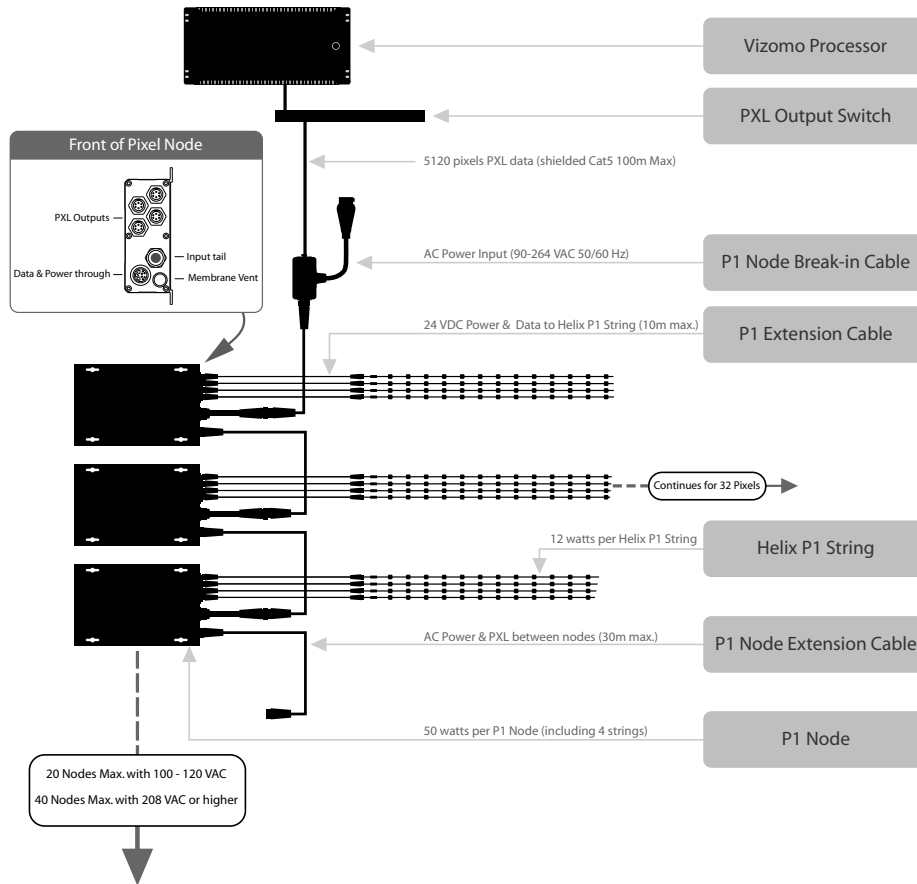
Vizomo Processor

PXL Output Switch

Front of Pixel Node

PXL Outputs

Input tail

Data & Power through

Membrane Vent

5120 pixels PXL data (shielded Cat5 100m Max)

AC Power Input (90-264 VAC 50/60 Hz)

P1 Node Break-in Cable

24 VDC Power & Data to Helix P1 String (10m max.)

P1 Extension Cable

Continues for 32 Pixels

12 watts per Helix P1 String

Helix P1 String

AC Power & PXL between nodes (30m max.)

P1 Node Extension Cable

50 watts per P1 Node (including 4 strings)

P1 Node

20 Nodes Max. with 100 - 120 VAC
40 Nodes Max. with 208 VAC or higher